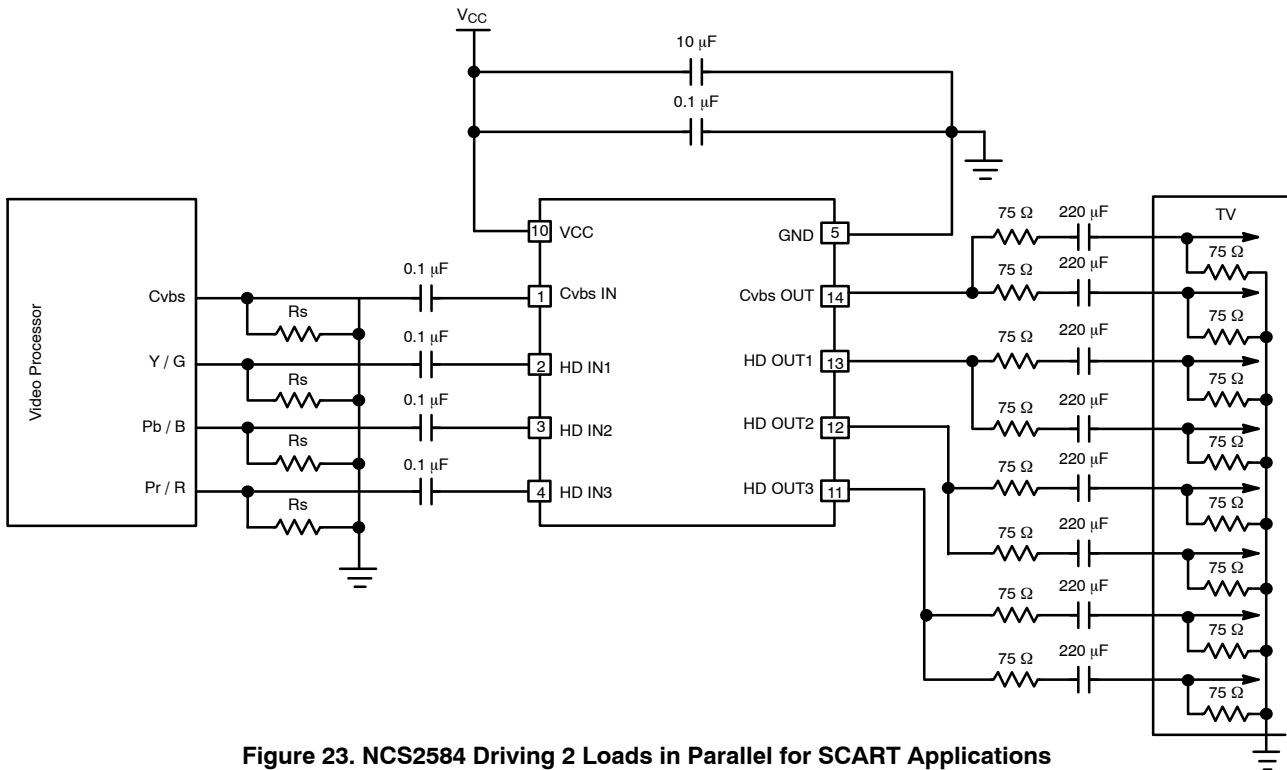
$V_{CC}$

10 µF

0.1 µF

Video Processor

Cvbs

Rs

Y / G

Rs

Pb / B

Rs

Pr / R

Rs

0.1 µF

0.1 µF

0.1 µF

0.1 µF

10 VCC

1 Cvbs IN

2 HD IN1

3 HD IN2

4 HD IN3

GND 5

Cvbs OUT 14

HD OUT1 13

HD OUT2 12

HD OUT3 11

75 Ω 220 µF

75 Ω 220 µF

75 Ω 220 µF

75 Ω 220 µF

75 Ω 220 µF

75 Ω 220 µF

75 Ω 220 µF

75 Ω 220 µF

TV

75 Ω

75 Ω

75 Ω

75 Ω

75 Ω

75 Ω

75 Ω

75 Ω

Figure 23. NCS2584 Driving 2 Loads in Parallel for SCART Applications